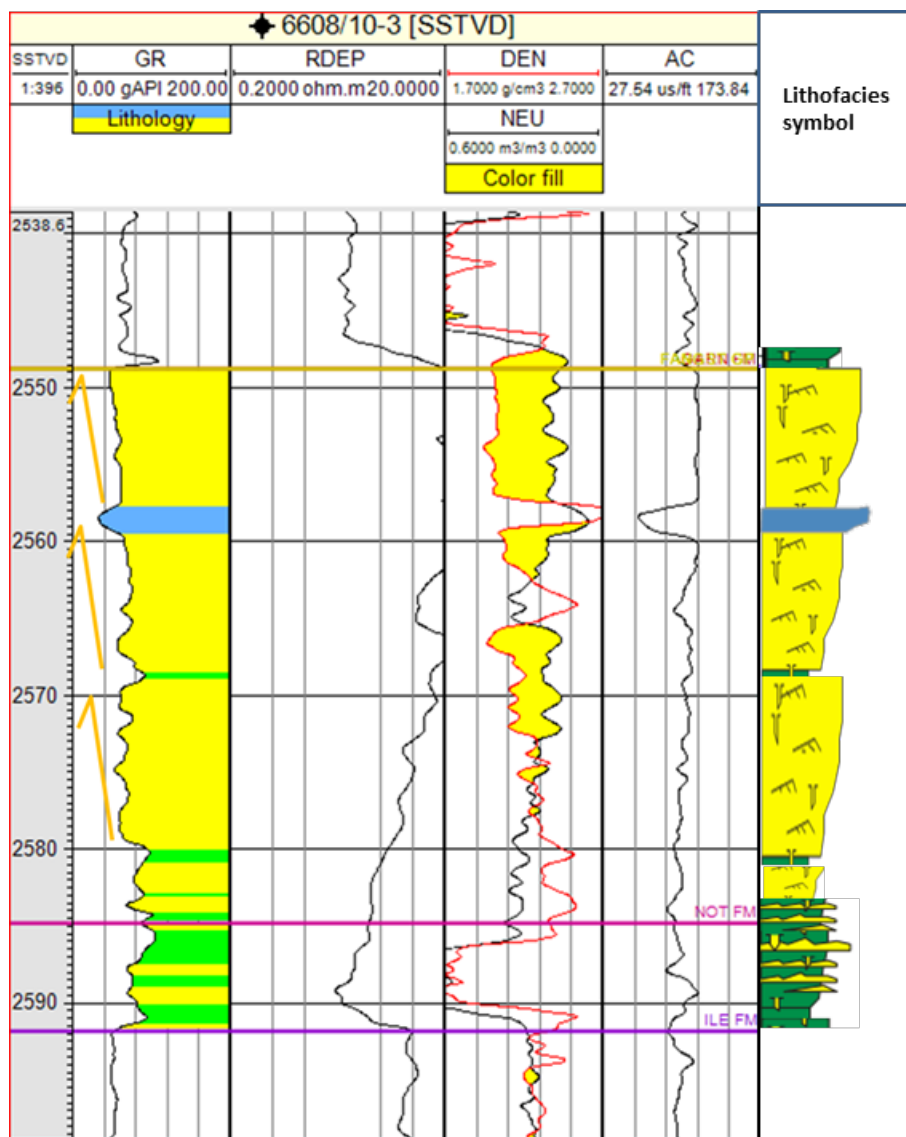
6608/10-3 [SSTVD]

| SSTVD | GR | RDEP | DEN | AC |
|---|---|---|---|---|
| 1:396 | 0.00 gAPI 200.00 | 0.2000 ohm.m 20.0000 | 1.7000 g/cm3 2.7000 | 27.54 us/ft 173.84 |
| | Lithology | | NEU | |
| | | | 0.6000 m3/m3 0.0000 | |
| | | | Color fill | |

Lithofacies symbol

2538.6

FANGST FM

2550

2560

2570

2580

NOT FM

2590

ILE FM